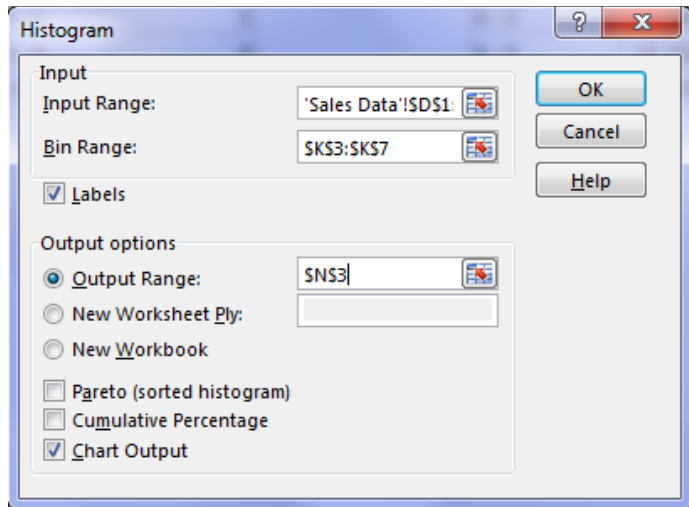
Histogram

?

X

Input

Input Range:

'Sales Data'!$D$1:

Bin Range:

$K$3:$K$7

Labels

Output options

Output Range:

$N$3

New Worksheet Ply:

New Workbook

Pareto (sorted histogram)

Cumulative Percentage

Chart Output

OK

Cancel

Help